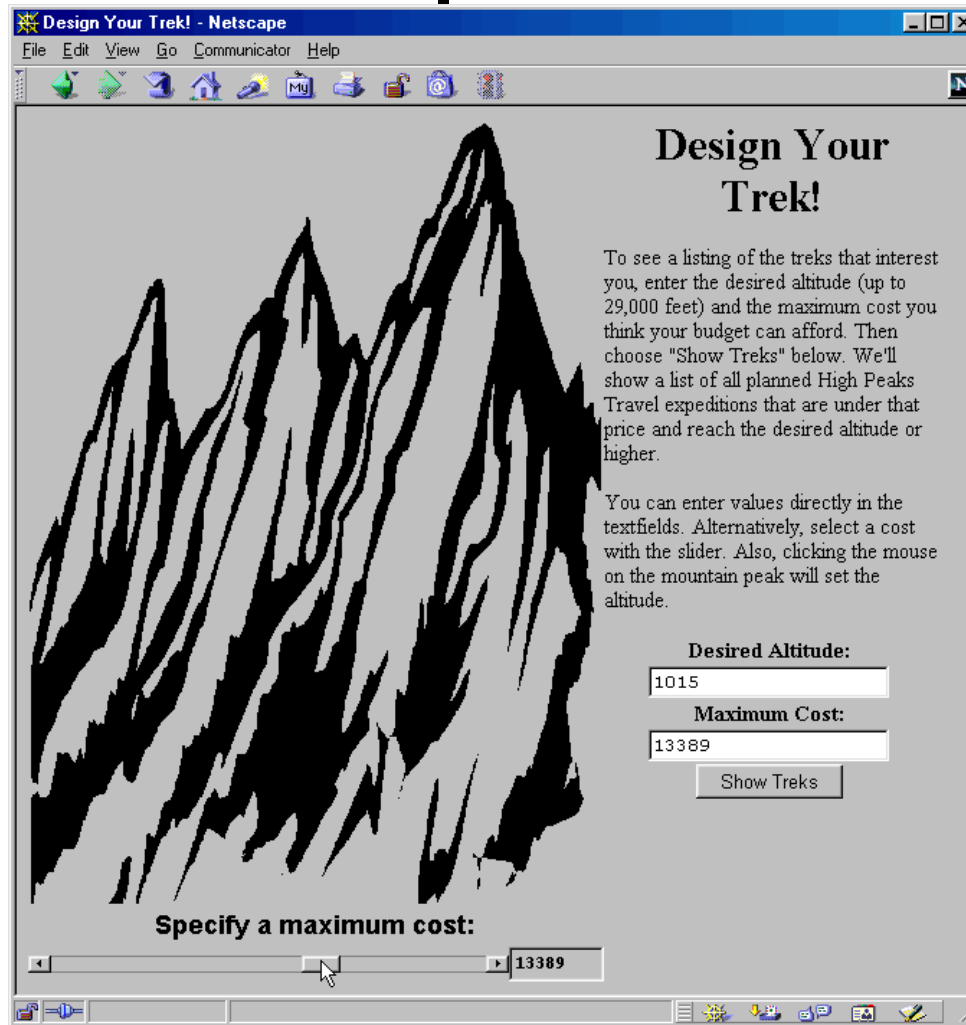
Design Your Trek! - Netscape

File Edit View Go Communicator Help

Design Your Trek!

To see a listing of the treks that interest you, enter the desired altitude (up to 29,000 feet) and the maximum cost you think your budget can afford. Then choose "Show Treks" below. We'll show a list of all planned High Peaks Travel expeditions that are under that price and reach the desired altitude or higher.

You can enter values directly in the textfields. Alternatively, select a cost with the slider. Also, clicking the mouse on the mountain peak will set the altitude.

Desired Altitude:

1015

Maximum Cost:

13389

Show Treks

Specify a maximum cost:

13389